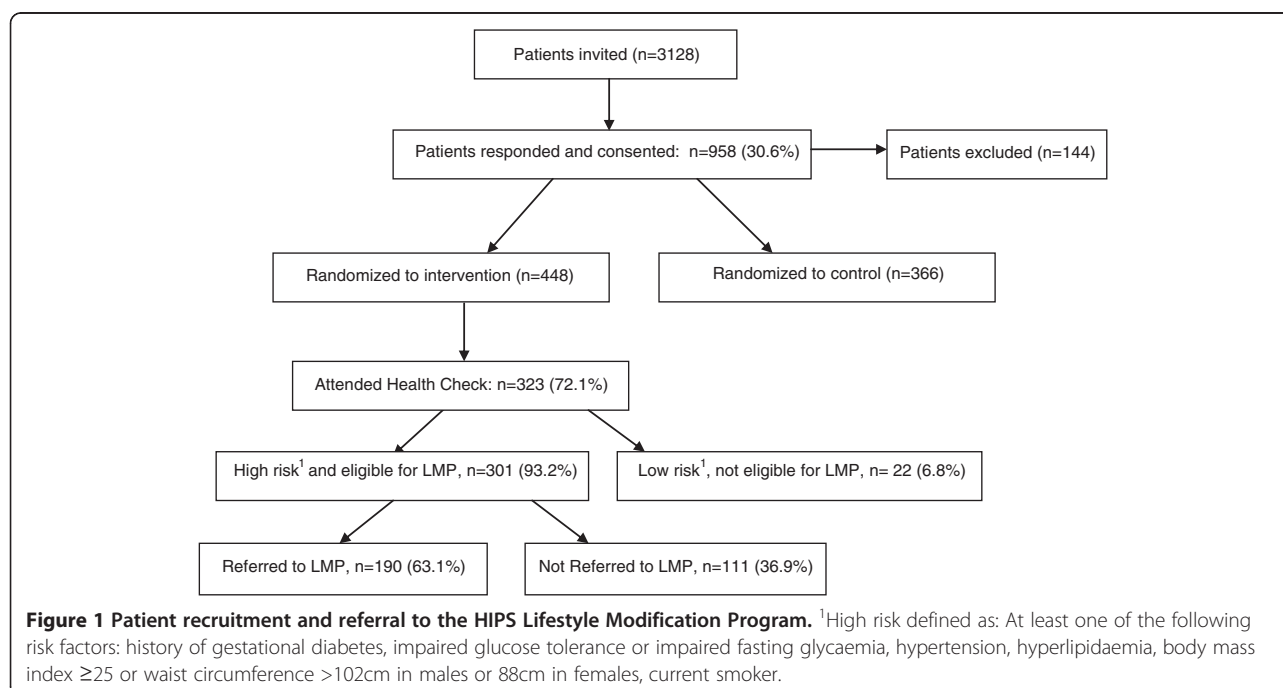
Patients invited (n=3128)

Patients responded and consented: n=958 (30.6%)

Patients excluded (n=144)

Randomized to intervention (n=448)

Randomized to control (n=366)

Attended Health Check: n=323 (72.1%)

High risk$^1$ and eligible for LMP, n=301 (93.2%)

Low risk$^1$, not eligible for LMP, n= 22 (6.8%)

Referred to LMP, n=190 (63.1%)

Not Referred to LMP, n=111 (36.9%)

**Figure 1 Patient recruitment and referral to the HIPS Lifestyle Modification Program.** $^1$High risk defined as: At least one of the following risk factors: history of gestational diabetes, impaired glucose tolerance or impaired fasting glycaemia, hypertension, hyperlipidaemia, body mass index ≥25 or waist circumference >102cm in males or 88cm in females, current smoker.